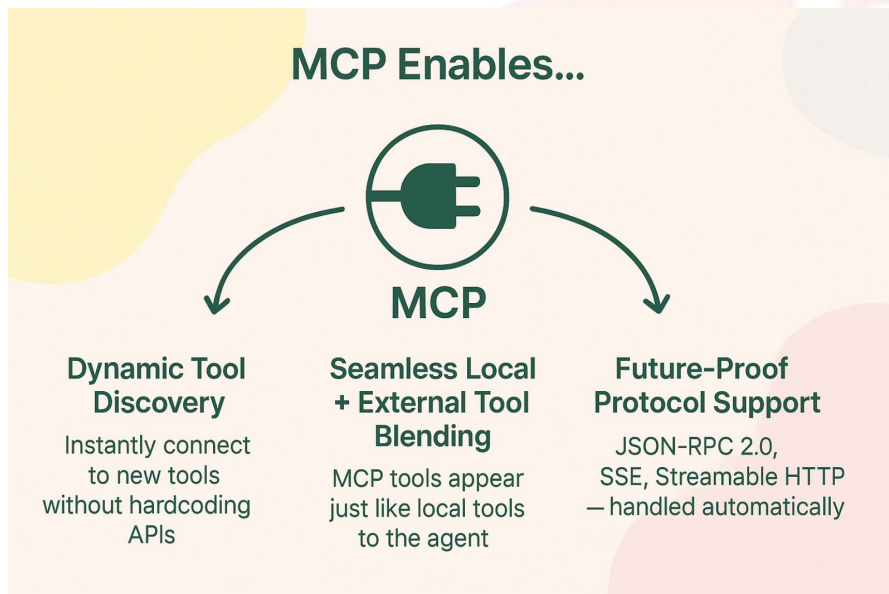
MCP Enables...

MCP

Dynamic Tool Discovery

Instantly connect to new tools without hardcoding APIs

Seamless Local + External Tool Blending

MCP tools appear just like local tools to the agent

Future-Proof Protocol Support

JSON-RPC 2.0, SSE, Streamable HTTP — handled automatically